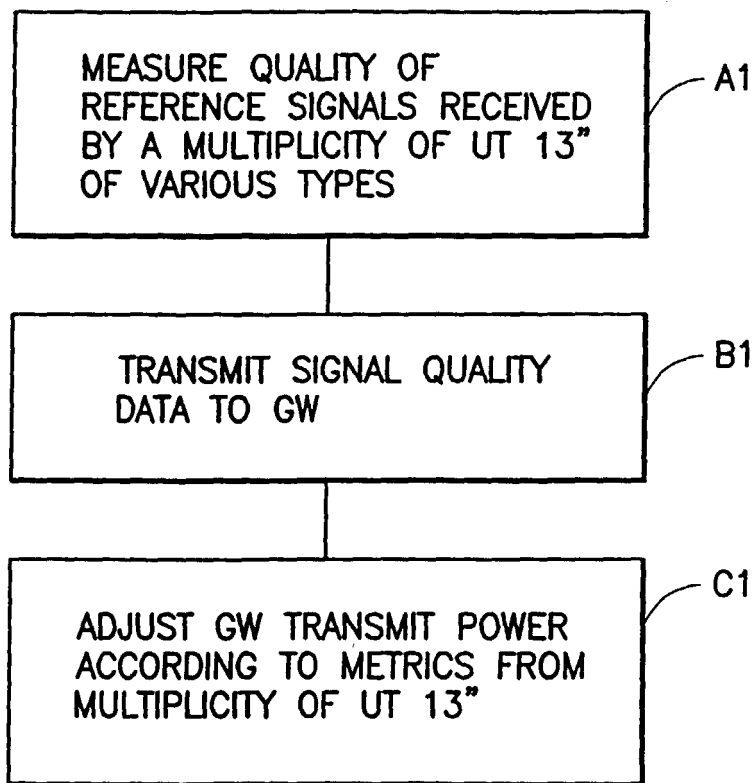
MEASURE QUALITY OF REFERENCE SIGNALS RECEIVED BY A MULTIPLICITY OF UT 13" OF VARIOUS TYPES

A1

TRANSMIT SIGNAL QUALITY DATA TO GW

B1

ADJUST GW TRANSMIT POWER ACCORDING TO METRICS FROM MULTIPLICITY OF UT 13"

C1